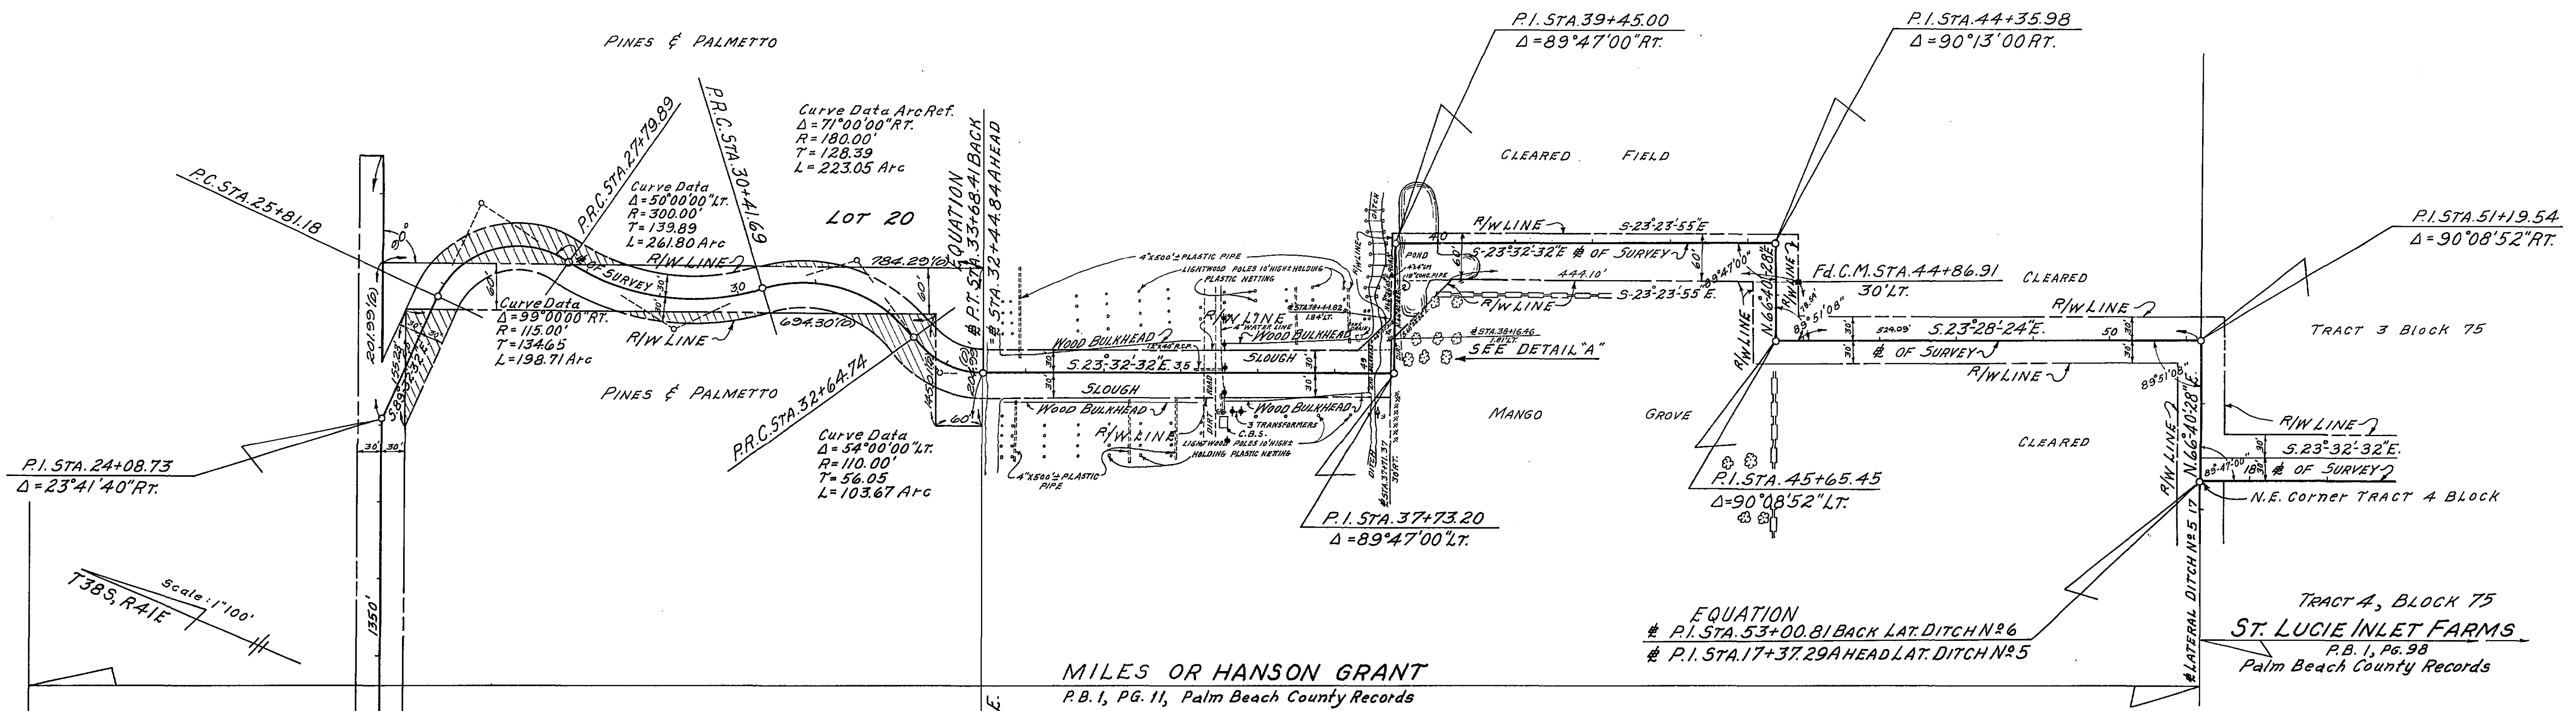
PINES & PALMETTO

P.I. STA. 39+45.00
$\Delta$=89°47'00" RT.

P.I. STA. 44+35.98
$\Delta$=90°13'00 RT.

P.R.C. STA. 30+41.69

Curve Data Arc Ref.
$\Delta$=71°00'00" RT.
R=180.00'
T=128.39
L=223.05 Arc

P.R.C. STA. 27+79.89

CLEARED FIELD

EQUATION
℄ P.T. STA. 33+68.41 BACK
℄ STA. 32+44.84 AHEAD

P.C. STA. 25+81.18

Curve Data
$\Delta$=50°00'00" LT.
R=300.00'
T=139.89
L=261.80 Arc

LOT 20

P.I. STA. 51+19.54
$\Delta$=90°08'52" RT.

R/W LINE
S.23°23'55"E
R/W LINE
784.29'(D)
℄ OF SURVEY
30
60'
4"x500'± PLASTIC PIPE
LIGHTWOOD POLES 10' HIGH HOLDING PLASTIC NETTING
S-23°32'-32"E ℄ OF SURVEY
444.10'
R/W LINE
S-23°23'55"E.
Fd. C.M. STA. 44+86.91
30' LT.
CLEARED
R/W LINE
90°

Curve Data
$\Delta$=99°00'00" RT.
R=115.00'
T=134.65
L=198.71 Arc

694.30'(D)
R/W LINE
WOOD BULKHEAD
R/W LINE
WOOD BULKHEAD
POND
SEE DETAIL "A"
N.66°40'28"E
89°51'08"
524.09'
S.23°28'-24"E.
50
℄ OF SURVEY
R/W LINE

TRACT 3 BLOCK 75

201.99'(D)
S.89°32'E
PINES & PALMETTO
S.23°32'-32"E. 35
SLOUGH
SLOUGH
WOOD BULKHEAD
WOOD BULKHEAD
3 TRANSFORMERS
C.B.S.
LIGHTWOOD POLES 10' HIGH HOLDING PLASTIC NETTING
R/W LINE
MANGO GROVE
89°51'08"

P.R.C. STA. 32+64.74

Curve Data
$\Delta$=54°00'00" LT.
R=110.00'
T=56.05
L=103.67 Arc

4"x500'± PLASTIC PIPE

R/W LINE
CLEARED
R/W LINE
S.23°32'-32"E.
℄ OF SURVEY
N.E. Corner TRACT 4 BLOCK
N.66°40'28"E.

P.I. STA. 24+08.73
$\Delta$=23°41'40" RT.

P.I. STA. 45+65.45
$\Delta$=90°08'52" LT.

P.I. STA. 37+73.20
$\Delta$=89°47'00" LT.

T38S, R41E
Scale: 1"=100'
1350'

EQUATION
℄ P.I. STA. 53+00.81 BACK LAT. DITCH No.6
℄ P.I. STA. 17+37.29 AHEAD LAT. DITCH No.5

℄ LATERAL DITCH No.5 17

TRACT 4, BLOCK 75
ST. LUCIE INLET FARMS
P.B. 1, PG. 98
Palm Beach County Records

MILES OR HANSON GRANT
P.B. 1, PG. 11, Palm Beach County Records